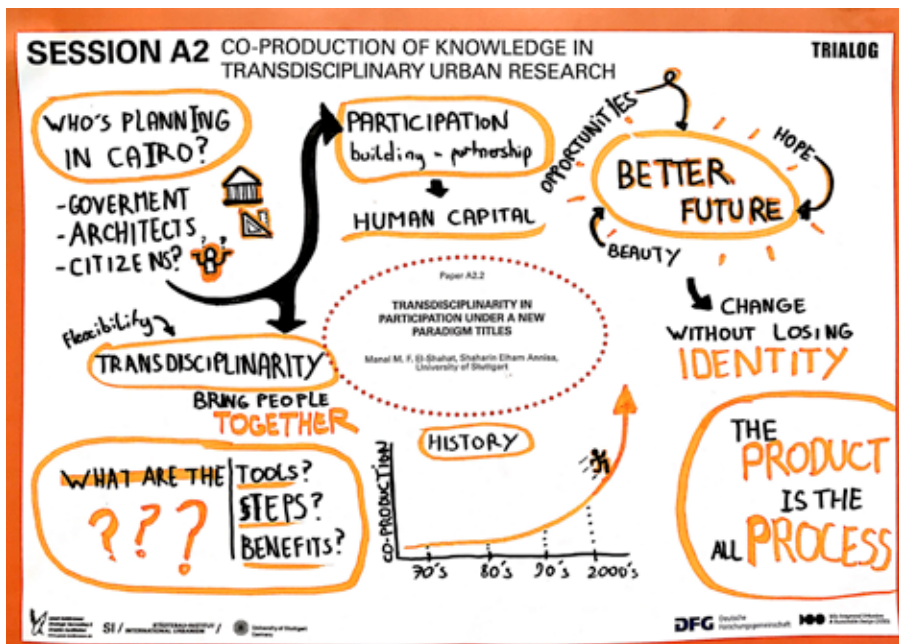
SESSION A2 CO-PRODUCTION OF KNOWLEDGE IN TRANSDISCIPLINARY URBAN RESEARCH

TRIALOG

WHO'S PLANNING IN CAIRO?

-GOVERMENT
-ARCHITECTS
-CITIZENS?

PARTICIPATION
building - partnership

HUMAN CAPITAL

OPPORTUNITIES

HOPE

BETTER FUTURE

BEAUTY

CHANGE WITHOUT LOSING IDENTITY

Flexibility

TRANSDISCIPLINARITY

BRING PEOPLE TOGETHER

Paper A2.2

TRANSDISCIPLINARITY IN PARTICIPATION UNDER A NEW PARADIGM TITLES

Manal M. F. El-Shahat, Shaharin Elham Annisa, University of Stuttgart

HISTORY

CO-PRODUCTION

70's 80's 90's 2000's

WHAT ARE THE ???

TOOLS?
STEPS?
BENEFITS?

THE PRODUCT IS THE ALL PROCESS

SI / STÄDTEBAU-INSTITUT / INTERNATIONAL URBANISM

University of Stuttgart Germany

DFG Deutsche Forschungsgemeinschaft